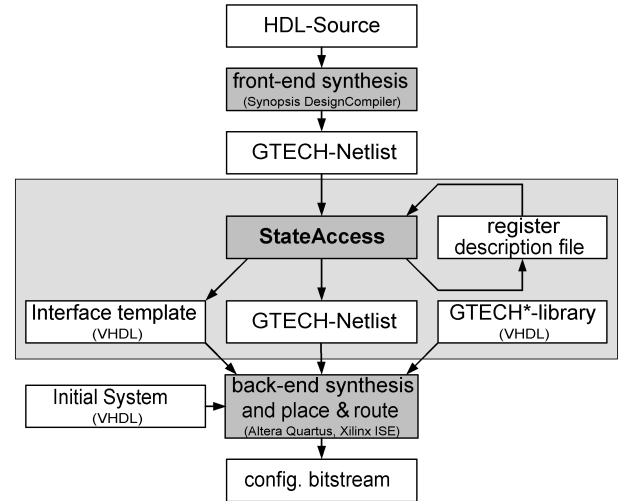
HDL-Source

front-end synthesis
(Synopsis DesignCompiler)

GTECH-Netlist

StateAccess

register description file

Interface template
(VHDL)

GTECH-Netlist

GTECH*-library
(VHDL)

Initial System
(VHDL)

back-end synthesis and place & route
(Altera Quartus, Xilinx ISE)

config. bitstream